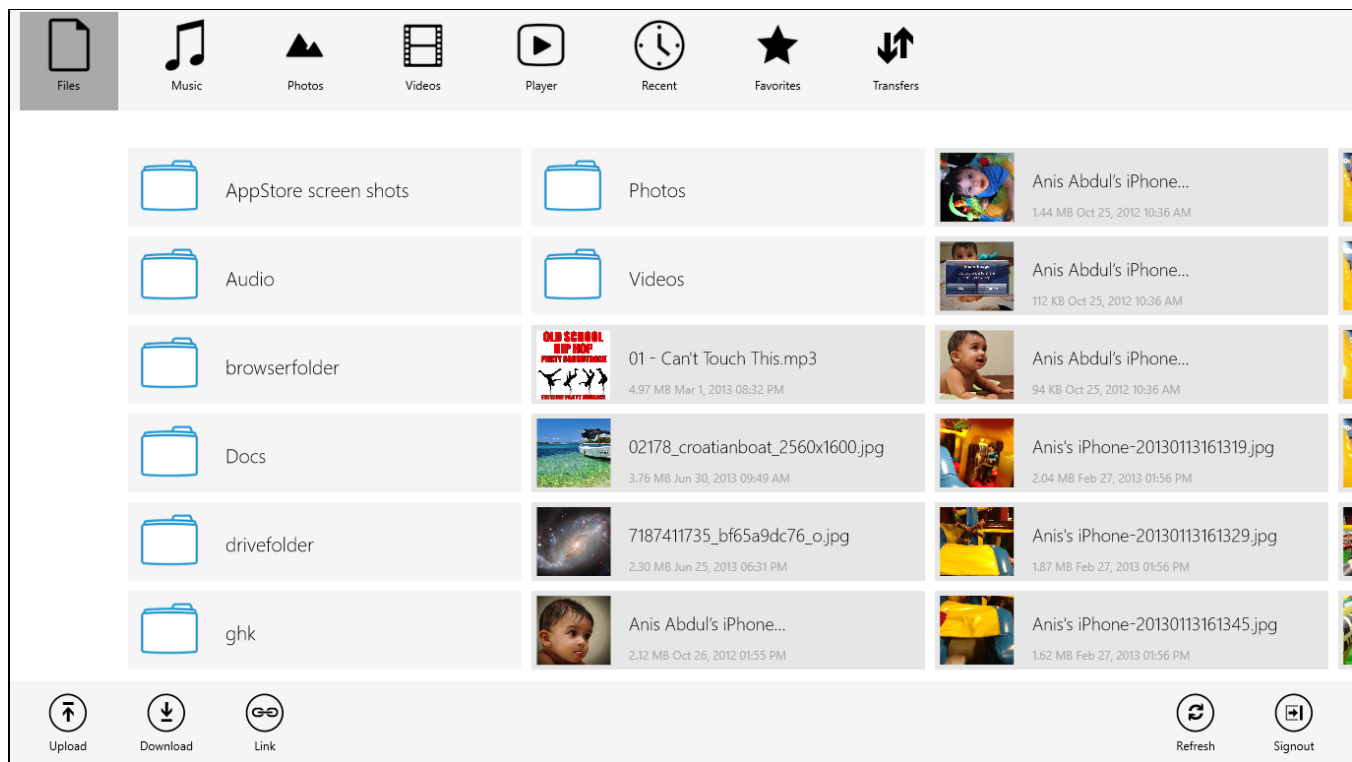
Files Music Photos Videos Player Recent Favorites Transfers

AppStore screen shots

Audio

browserfolder

Docs

drivefolder

ghk

Photos

Videos

OLD SCHOOL HIP HOP PARTY SOUNDTRACK
01 - Can't Touch This.mp3
4.97 MB Mar 1, 2013 08:32 PM

02178_croatianboat_2560x1600.jpg
3.76 MB Jun 30, 2013 09:49 AM

7187411735_bf65a9dc76_o.jpg
2.30 MB Jun 25, 2013 06:31 PM

Anis Abdul's iPhone...
2.12 MB Oct 26, 2012 01:55 PM

Anis Abdul's iPhone...
1.44 MB Oct 25, 2012 10:36 AM

Anis Abdul's iPhone...
112 KB Oct 25, 2012 10:36 AM

Anis Abdul's iPhone...
94 KB Oct 25, 2012 10:36 AM

Anis's iPhone-20130113161319.jpg
2.04 MB Feb 27, 2013 01:56 PM

Anis's iPhone-20130113161329.jpg
1.87 MB Feb 27, 2013 01:56 PM

Anis's iPhone-20130113161345.jpg
1.62 MB Feb 27, 2013 01:56 PM

Upload Download Link Refresh Signout